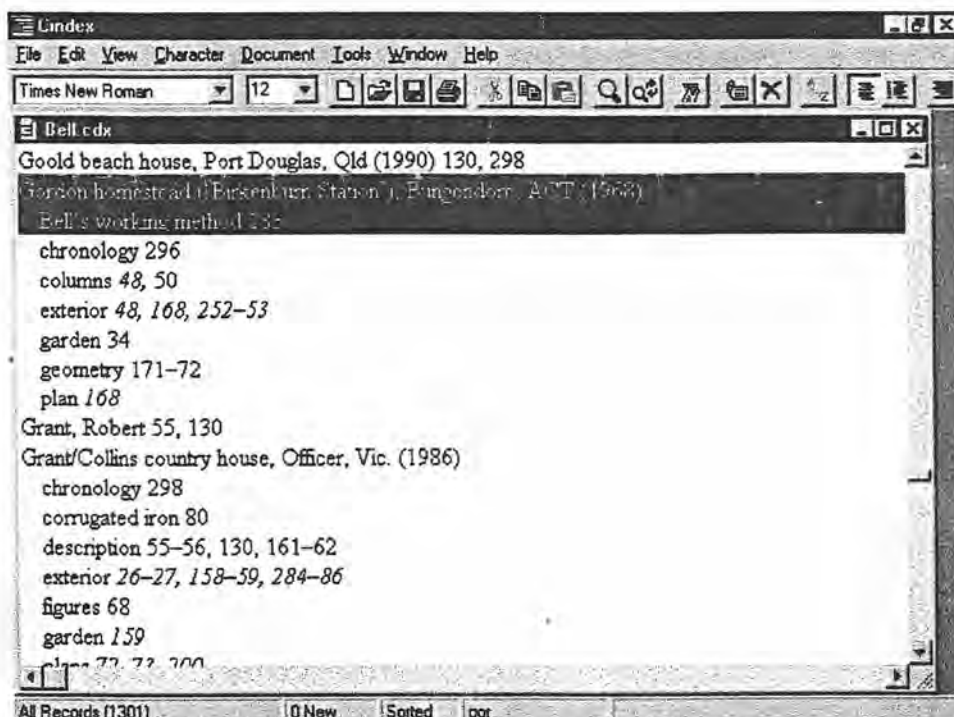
Cindex

File Edit View Character Document Tools Window Help

Times New Roman 12

Bell.cdx

Goold beach house, Port Douglas, Qld (1990) 130, 298

Gordon homestead ('Birkenburn Station'), Bungendore, ACT (1968)

Bell's working method 235

chronology 296

columns *48*, 50

exterior *48*, *168*, *252–53*

garden 34

geometry 171–72

plan *168*

Grant, Robert 55, 130

Grant/Collins country house, Officer, Vic. (1986)

chronology 298

corrugated iron 80

description 55–56, 130, 161–62

exterior *26–27*, *158–59*, *284–86*

figures 68

garden *159*

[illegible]

All Records (1301) 0 New Sorted por